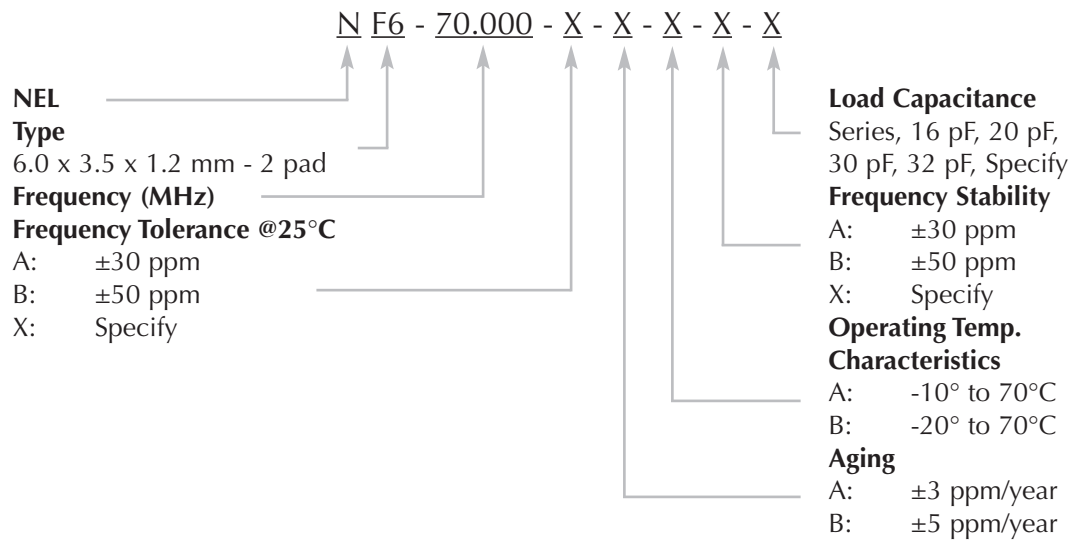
N F6 - 70.000 - X - X - X - X - X

NEL

Type
6.0 x 3.5 x 1.2 mm - 2 pad

Frequency (MHz)

Frequency Tolerance @25°C
A: ±30 ppm
B: ±50 ppm
X: Specify

Load Capacitance
Series, 16 pF, 20 pF, 30 pF, 32 pF, Specify

Frequency Stability
A: ±30 ppm
B: ±50 ppm
X: Specify

Operating Temp. Characteristics
A: -10° to 70°C
B: -20° to 70°C

Aging
A: ±3 ppm/year
B: ±5 ppm/year